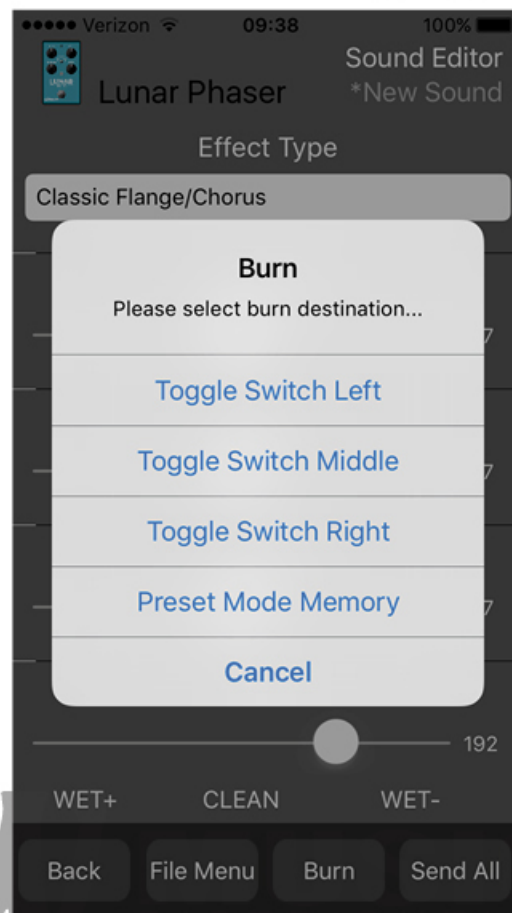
●●●●● Verizon 09:38 100%

Lunar Phaser

Sound Editor
*New Sound

Effect Type

Classic Flange/Chorus

Burn

Please select burn destination...

Toggle Switch Left

Toggle Switch Middle

Toggle Switch Right

Preset Mode Memory

Cancel

192

WET+ CLEAN WET-

Back File Menu Burn Send All